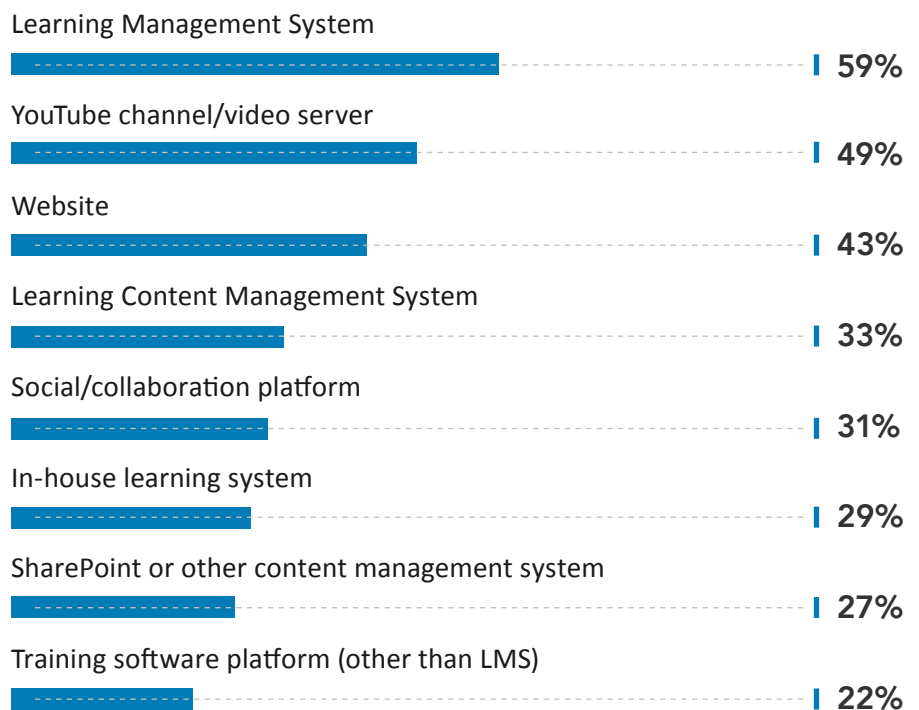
Learning Management System
59%

YouTube channel/video server
49%

Website
43%

Learning Content Management System
33%

Social/collaboration platform
31%

In-house learning system
29%

SharePoint or other content management system
27%

Training software platform (other than LMS)
22%